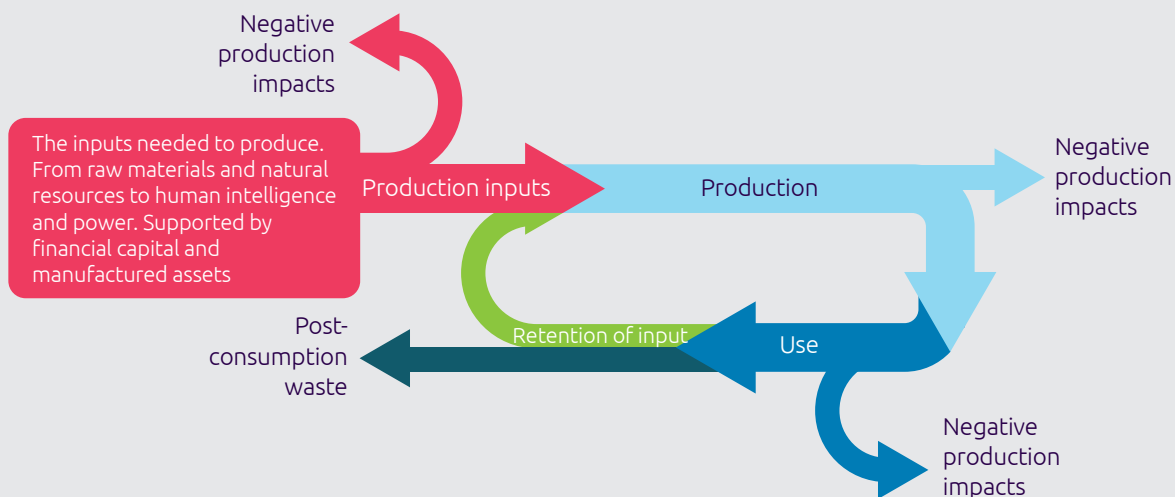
Negative production impacts

The inputs needed to produce. From raw materials and natural resources to human intelligence and power. Supported by financial capital and manufactured assets

Production inputs

Production

Negative production impacts

Retention of input

Use

Post-consumption waste

Negative production impacts